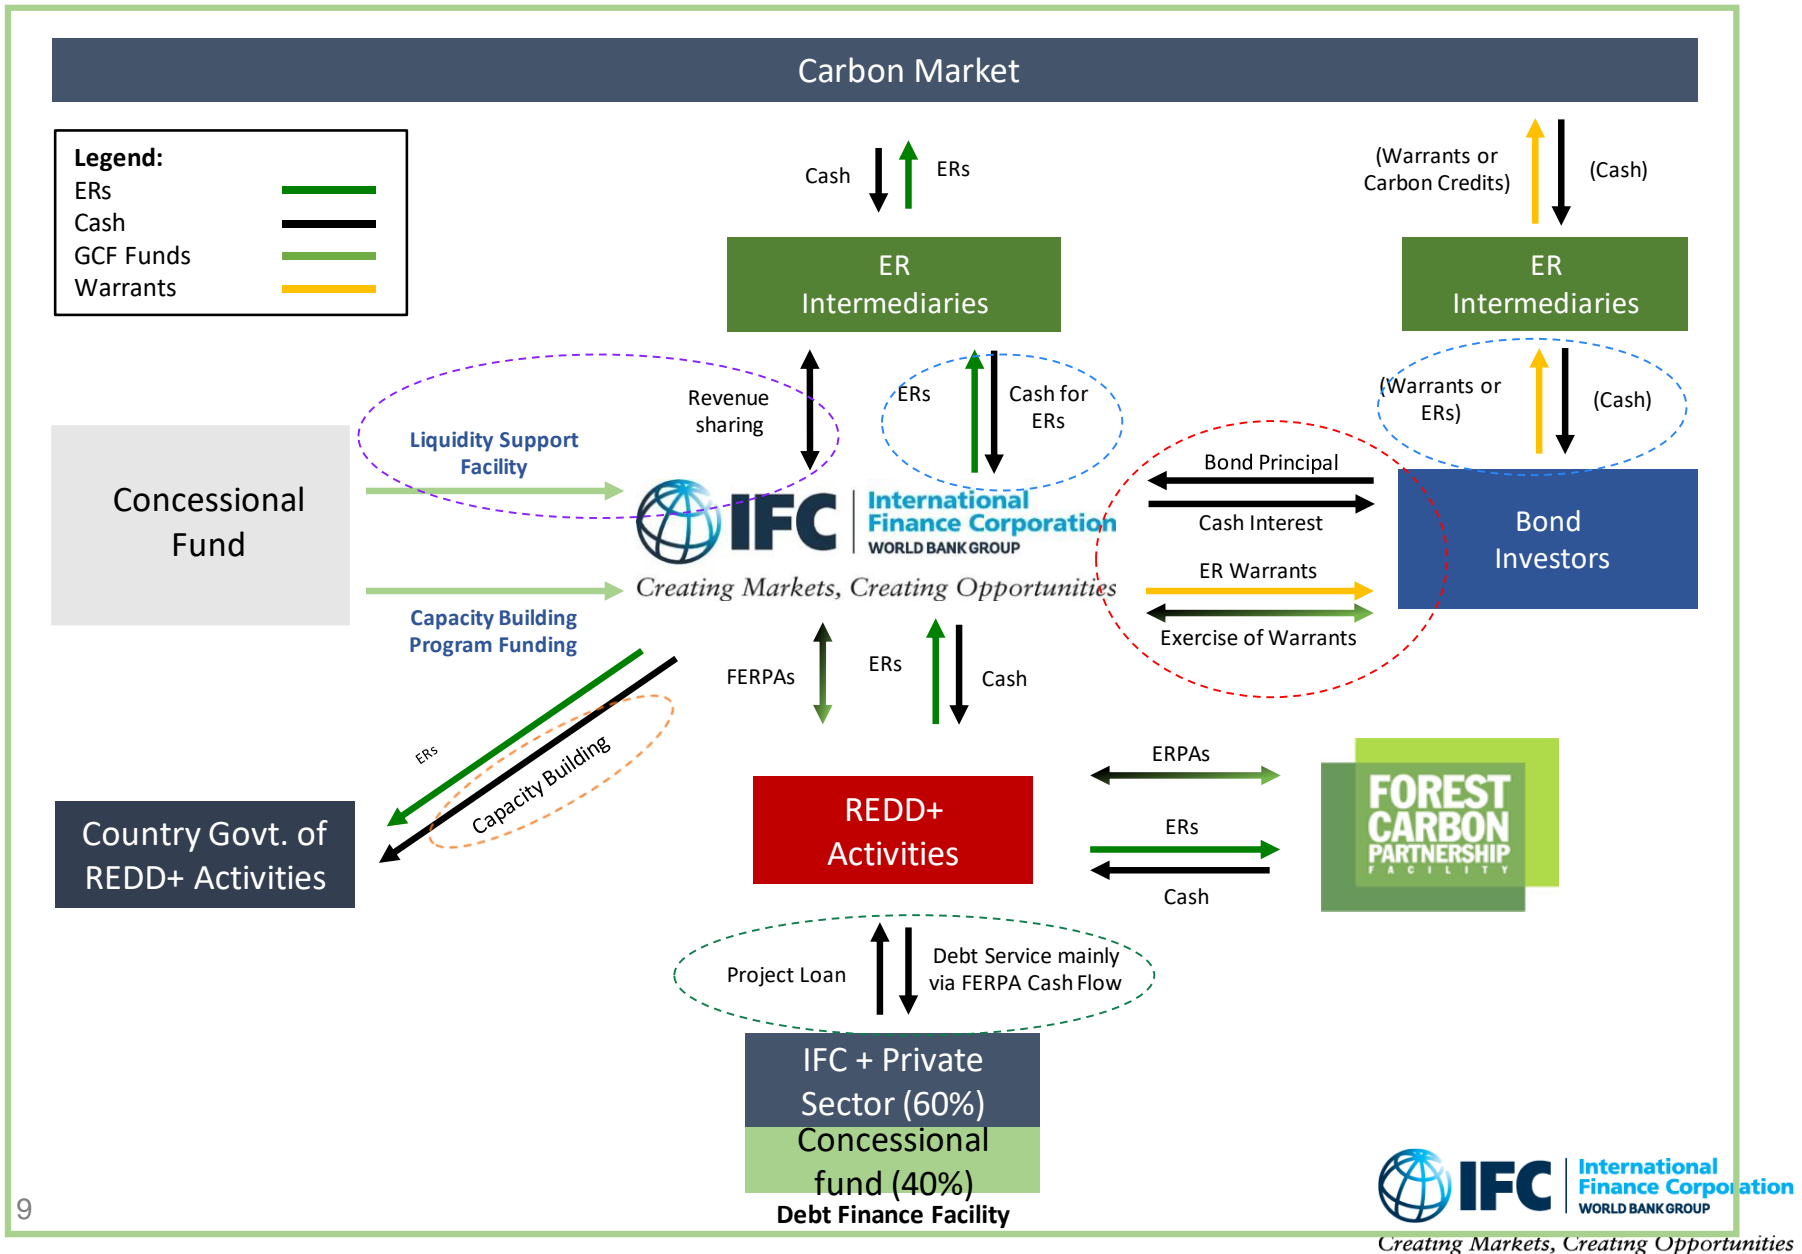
Carbon Market

Legend:
ERs
Cash
GCF Funds
Warrants

Cash
ERs

(Warrants or Carbon Credits)
(Cash)

ER Intermediaries

ER Intermediaries

Revenue sharing
ERs
Cash for ERs
(Warrants or ERs)
(Cash)

Liquidity Support Facility

Concessional Fund

IFC International Finance Corporation WORLD BANK GROUP
Creating Markets, Creating Opportunities

Bond Principal
Cash Interest
ER Warrants
Exercise of Warrants

Bond Investors

Capacity Building Program Funding

FERPAs
ERs
Cash

ERs
Capacity Building

Country Govt. of REDD+ Activities

REDD+ Activities

ERPAs
ERs
Cash

FOREST CARBON PARTNERSHIP FACILITY

Project Loan
Debt Service mainly via FERPA Cash Flow

IFC + Private Sector (60%)
Concessional fund (40%)
Debt Finance Facility

9

IFC International Finance Corporation WORLD BANK GROUP
Creating Markets, Creating Opportunities